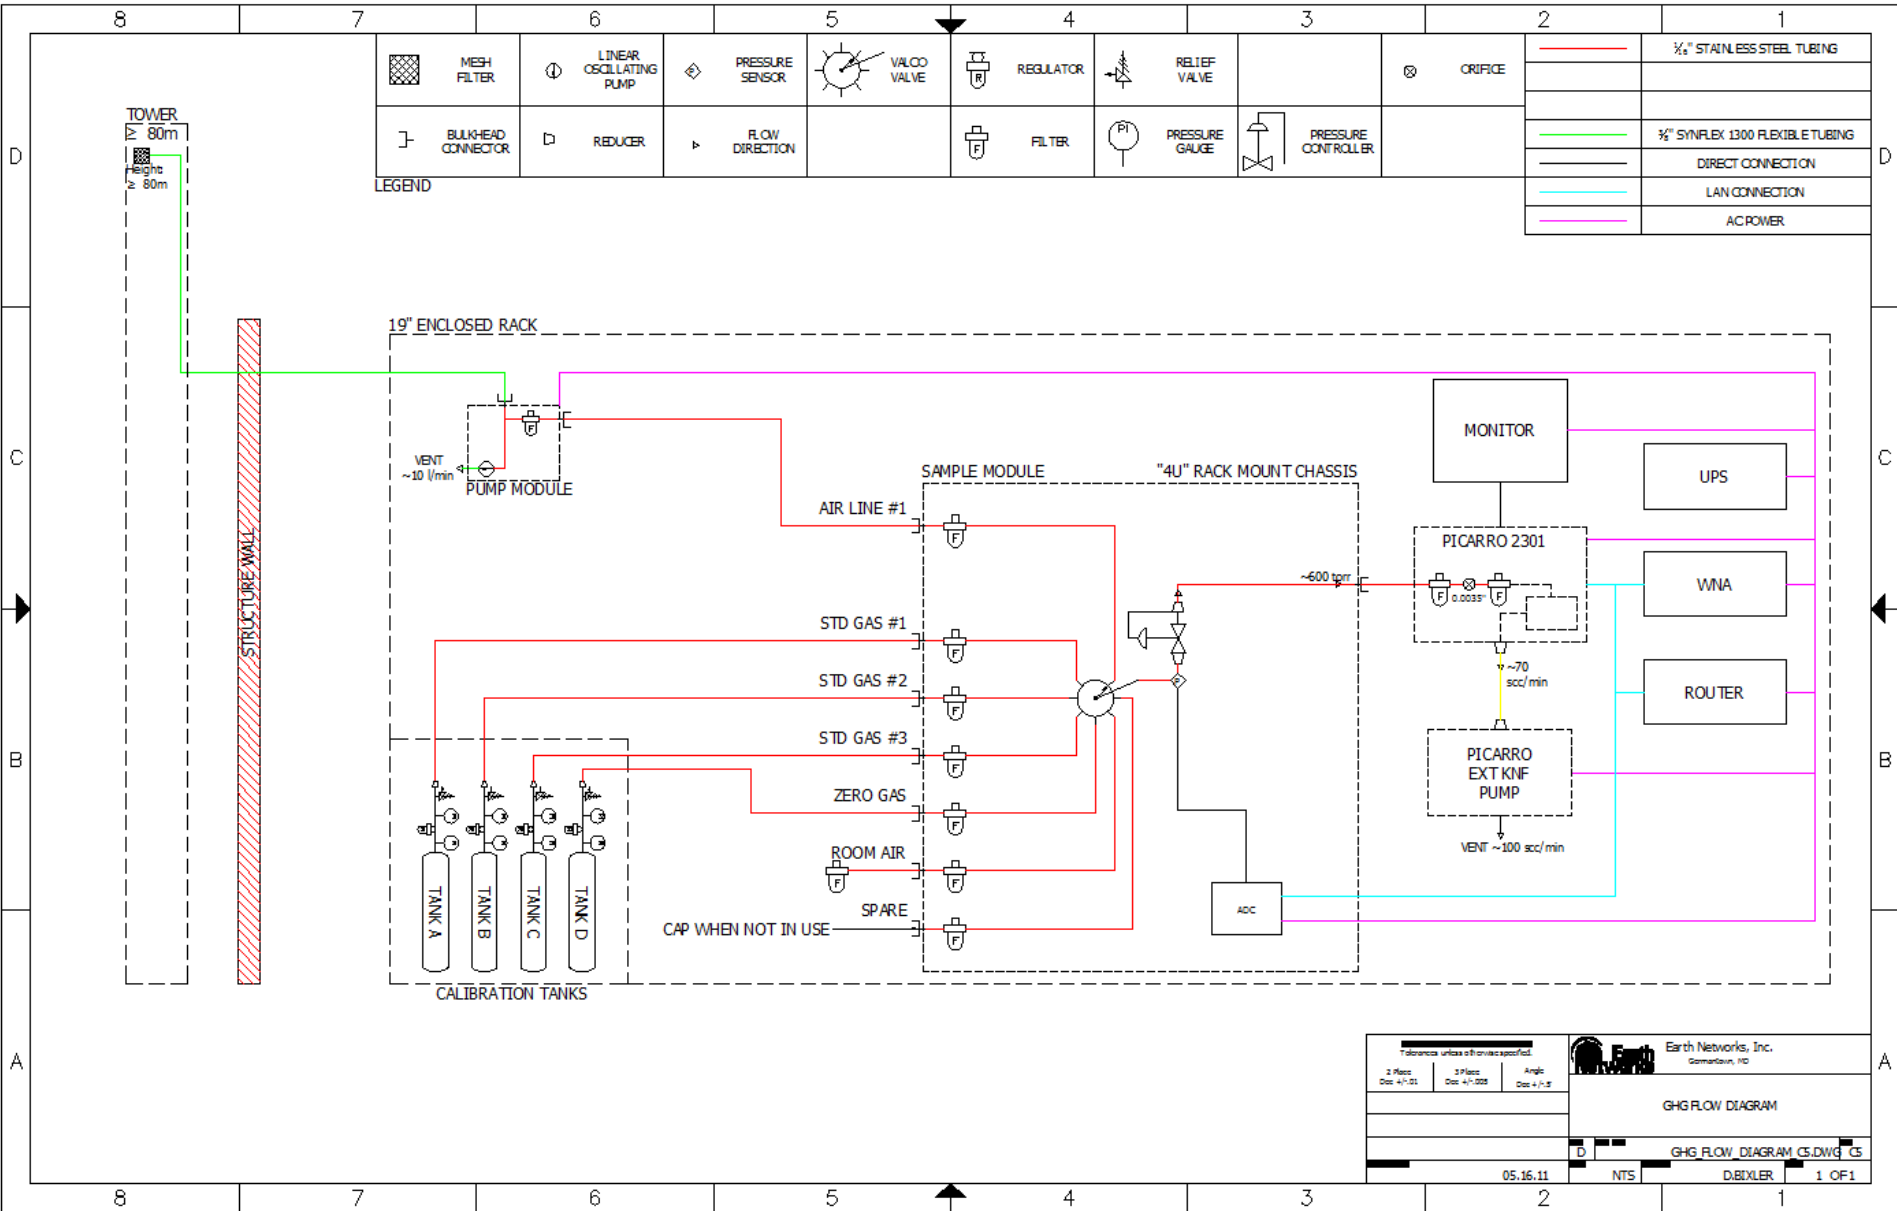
8 7 6 5 4 3 2 1

| MESH FILTER | LINEAR OSCILLATING PUMP | PRESSURE SENSOR | VALCO VALVE | REGULATOR | RELIEF VALVE | | ORIFICE |
|---|---|---|---|---|---|---|---|
| BULKHEAD CONNECTOR | REDUCER | FLOW DIRECTION | | FILTER | PRESSURE GAUGE | PRESSURE CONTROLLER | |

LEGEND

| | $\frac{1}{8}$" STAINLESS STEEL TUBING |
|---|---|
| | |
| | |
| | $\frac{3}{8}$" SYNFLEX 1300 FLEXIBLE TUBING |
| | DIRECT CONNECTION |
| | LAN CONNECTION |
| | AC POWER |

D

TOWER
$\geq$ 80m
Height
$\geq$ 80m

STRUCTURE WALL

19" ENCLOSED RACK

C

VENT
~10 l/min
PUMP MODULE

SAMPLE MODULE
"4U" RACK MOUNT CHASSIS

MONITOR
UPS
PICARRO 2301
WNA
ROUTER

AIR LINE #1
~600 torr
0.0035"
STD GAS #1
STD GAS #2
STD GAS #3
ZERO GAS
ROOM AIR
SPARE
CAP WHEN NOT IN USE

~70 scc/min

PICARRO EXT KNF PUMP
VENT ~100 scc/min

B

TANK A
TANK B
TANK C
TANK D

ADC

CALIBRATION TANKS

A

Tolerances unless otherwise specified.
2 Place Dec +/-.01
3 Place Dec +/-.005
Angle Dec +/-.5

Earth Networks
Earth Networks, Inc.
Germantown, MD

GHG FLOW DIAGRAM

D
GHG_FLOW_DIAGRAM_C5.DWG C5
05.16.11
NTS
D.BIXLER
1 OF 1

8 7 6 5 4 3 2 1